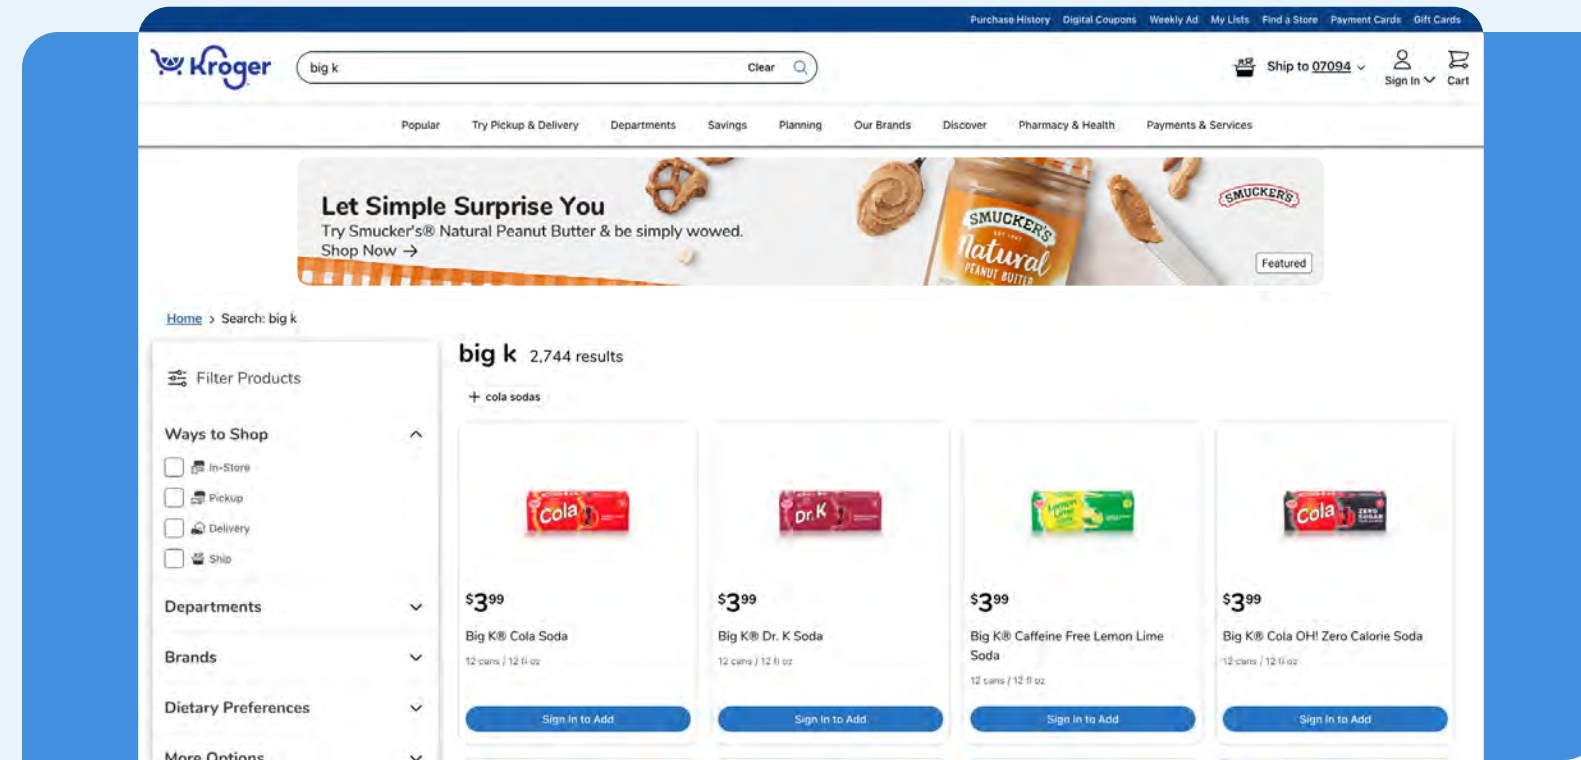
Purchase History Digital Coupons Weekly Ad My Lists Find a Store Payment Cards Gift Cards

Kroger

big k

Clear

Ship to 07094

Sign In

Cart

Popular Try Pickup & Delivery Departments Savings Planning Our Brands Discover Pharmacy & Health Payments & Services

Let Simple Surprise You

Try Smucker's® Natural Peanut Butter & be simply wowed.

Shop Now →

SMUCKER'S

SMUCKER'S Natural PEANUT BUTTER

Featured

Home › Search: big k

Filter Products

Ways to Shop

In-Store

Pickup

Delivery

Ship

Departments

Brands

Dietary Preferences

More Options

big k 2,744 results

+ cola sodas

Cola

$3^{99}$

Big K® Cola Soda

12 cans / 12 fl oz

Sign In to Add

Dr. K

$3^{99}$

Big K® Dr. K Soda

12 cans / 12 fl oz

Sign In to Add

Lemon Lime

$3^{99}$

Big K® Caffeine Free Lemon Lime Soda

12 cans / 12 fl oz

Sign In to Add

Cola ZERO SUGAR

$3^{99}$

Big K® Cola OH! Zero Calorie Soda

12 cans / 12 fl oz

Sign In to Add